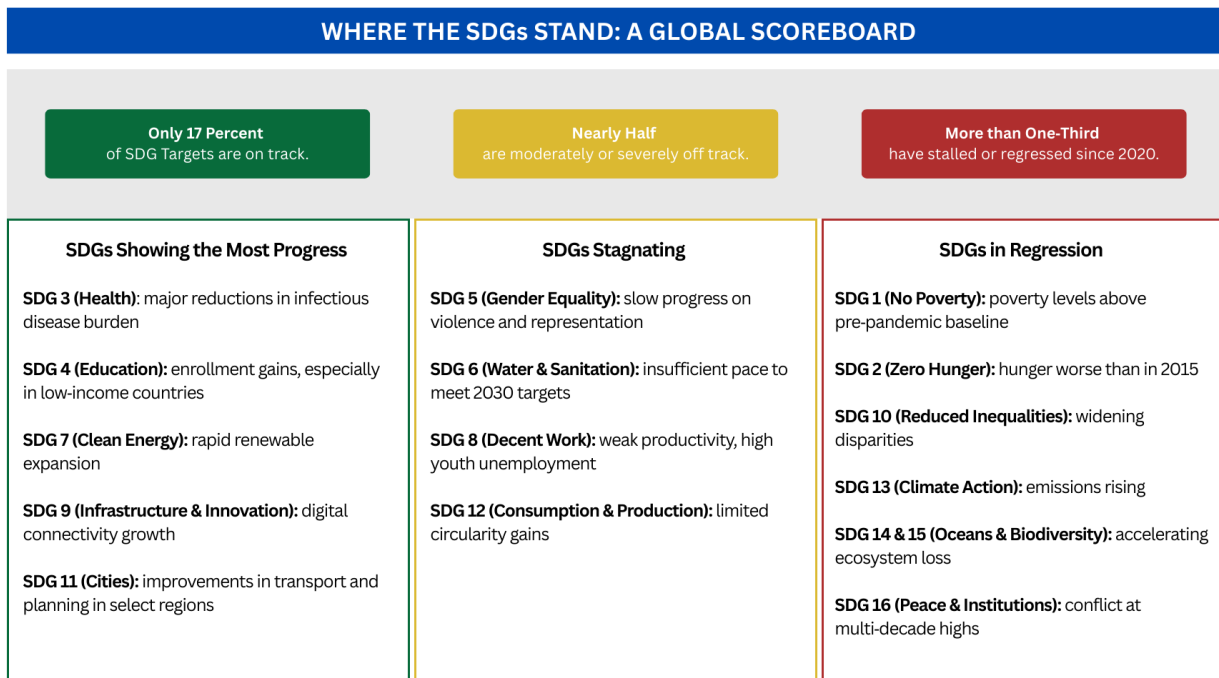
WHERE THE SDGs STAND: A GLOBAL SCOREBOARD

Only 17 Percent
of SDG Targets are on track.

Nearly Half
are moderately or severely off track.

More than One-Third
have stalled or regressed since 2020.

SDGs Showing the Most Progress

SDG 3 (Health): major reductions in infectious disease burden

SDG 4 (Education): enrollment gains, especially in low-income countries

SDG 7 (Clean Energy): rapid renewable expansion

SDG 9 (Infrastructure & Innovation): digital connectivity growth

SDG 11 (Cities): improvements in transport and planning in select regions

SDGs Stagnating

SDG 5 (Gender Equality): slow progress on violence and representation

SDG 6 (Water & Sanitation): insufficient pace to meet 2030 targets

SDG 8 (Decent Work): weak productivity, high youth unemployment

SDG 12 (Consumption & Production): limited circularity gains

SDGs in Regression

SDG 1 (No Poverty): poverty levels above pre-pandemic baseline

SDG 2 (Zero Hunger): hunger worse than in 2015

SDG 10 (Reduced Inequalities): widening disparities

SDG 13 (Climate Action): emissions rising

SDG 14 & 15 (Oceans & Biodiversity): accelerating ecosystem loss

SDG 16 (Peace & Institutions): conflict at multi-decade highs